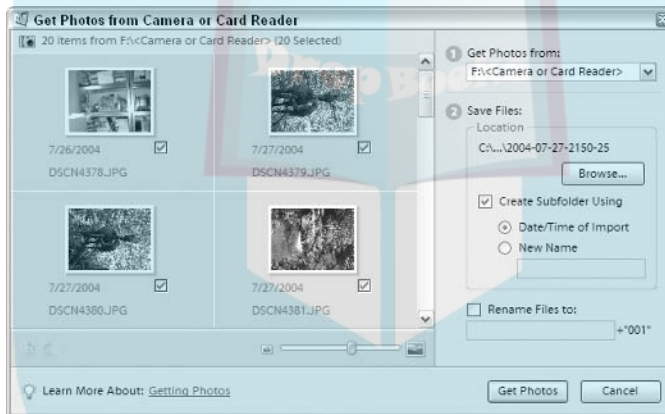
Get Photos from Camera or Card Reader

20 items from F:\<Camera or Card Reader> (20 Selected)

7/26/2004
DSCN4378.JPG

7/27/2004
DSCN4379.JPG

7/27/2004
DSCN4380.JPG

7/27/2004
DSCN4381.JPG

1 Get Photos from:
F:\<Camera or Card Reader>

2 Save Files:
Location
C:\...\2004-07-27-2150-25
Browse...
Create Subfolder Using
Date/Time of Import
New Name

Rename Files to:
+"001"

Learn More About: Getting Photos

Get Photos
Cancel